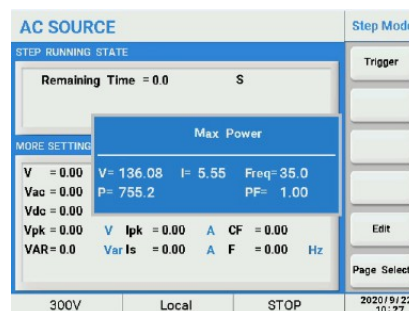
AC SOURCE

Step Mod

STEP RUNNING STATE

Remaining Time = 0.0 S

Trigger

MORE SETTING

Max Power

V= 136.08 I= 5.55 Freq= 35.0

P= 755.2 PF= 1.00

V = 0.00

Vac = 0.00

Vdc = 0.00

Vpk = 0.00 V Ipk = 0.00 A CF = 0.00

VAR = 0.0 Var Is = 0.00 A F = 0.00 Hz

Edit

Page Select

300V Local STOP

2020/9/2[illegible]

10:27